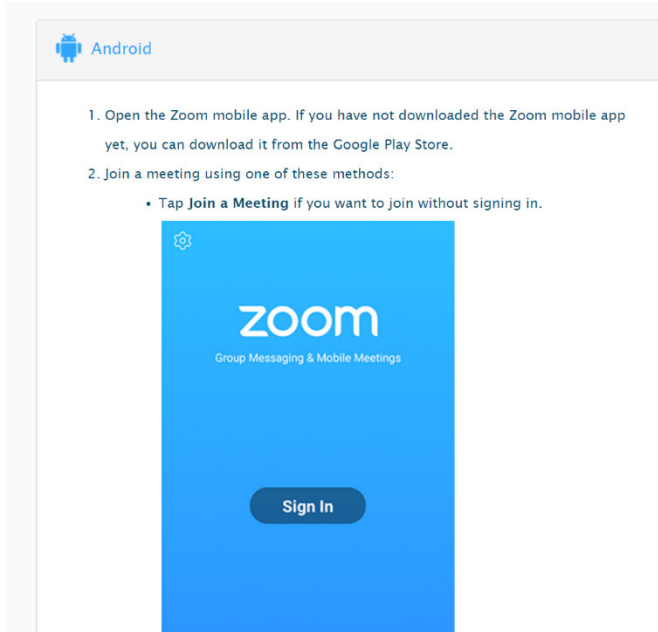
Android

1. Open the Zoom mobile app. If you have not downloaded the Zoom mobile app yet, you can download it from the Google Play Store.
2. Join a meeting using one of these methods:
   - Tap **Join a Meeting** if you want to join without signing in.

zoom
Group Messaging & Mobile Meetings

Sign In